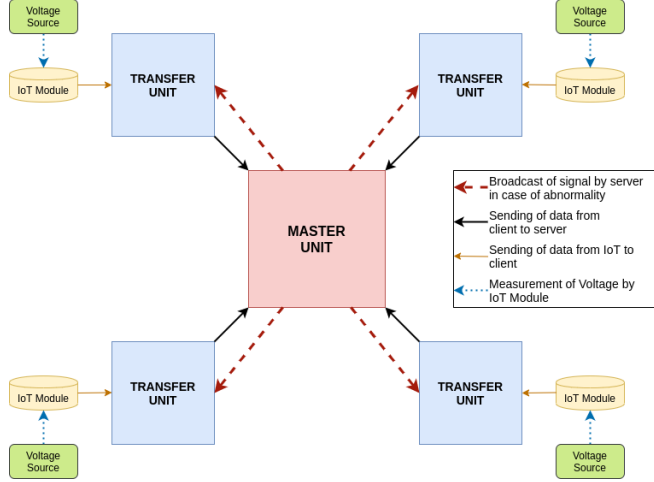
Voltage Source

IoT Module

TRANSFER UNIT

Voltage Source

IoT Module

TRANSFER UNIT

MASTER UNIT

Broadcast of signal by server in case of abnormality

Sending of data from client to server

Sending of data from IoT to client

Measurement of Voltage by IoT Module

TRANSFER UNIT

IoT Module

Voltage Source

TRANSFER UNIT

IoT Module

Voltage Source